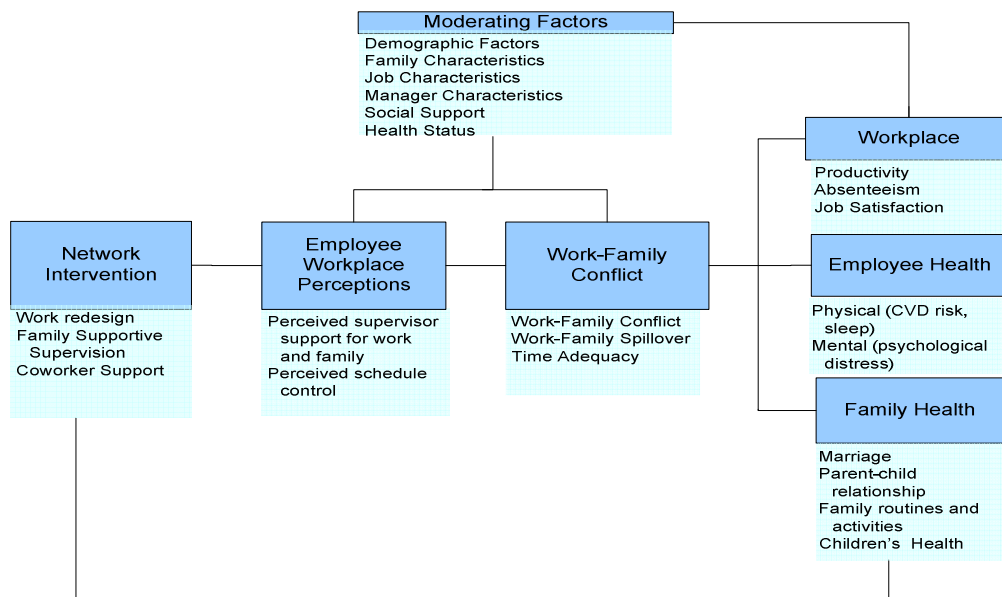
Moderating Factors
Demographic Factors
Family Characteristics
Job Characteristics
Manager Characteristics
Social Support
Health Status

Network Intervention
Work redesign
Family Supportive Supervision
Coworker Support

Employee Workplace Perceptions
Perceived supervisor support for work and family
Perceived schedule control

Work-Family Conflict
Work-Family Conflict
Work-Family Spillover
Time Adequacy

Workplace
Productivity
Absenteeism
Job Satisfaction

Employee Health
Physical (CVD risk, sleep)
Mental (psychological distress)

Family Health
Marriage
Parent-child relationship
Family routines and activities
Children's Health